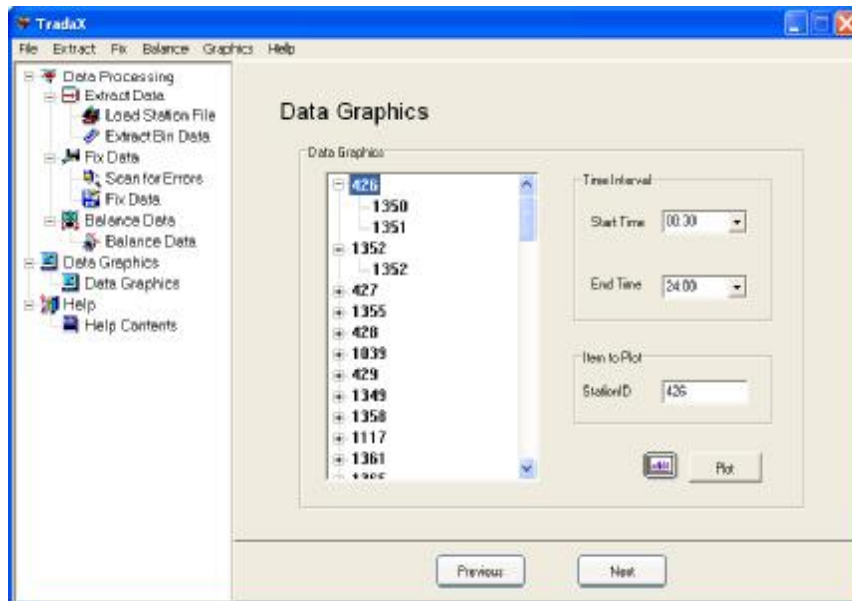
TradaX

File Extract Fix Balance Graphics Help

Data Processing
Extract Data
Load Station File
Extract Bin Data
Fix Data
Scan for Errors
Fix Data
Balance Data
Balance Data
Data Graphics
Data Graphics
Help
Help Contents

Data Graphics

Data Graphics

426
1350
1351
1352
1352
427
1355
428
1039
429
1349
1358
1117
1361
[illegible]

Time Interval
Start Time 00:30
End Time 24:00

Item to Plot
StationID 426

Plot

Previous
Next